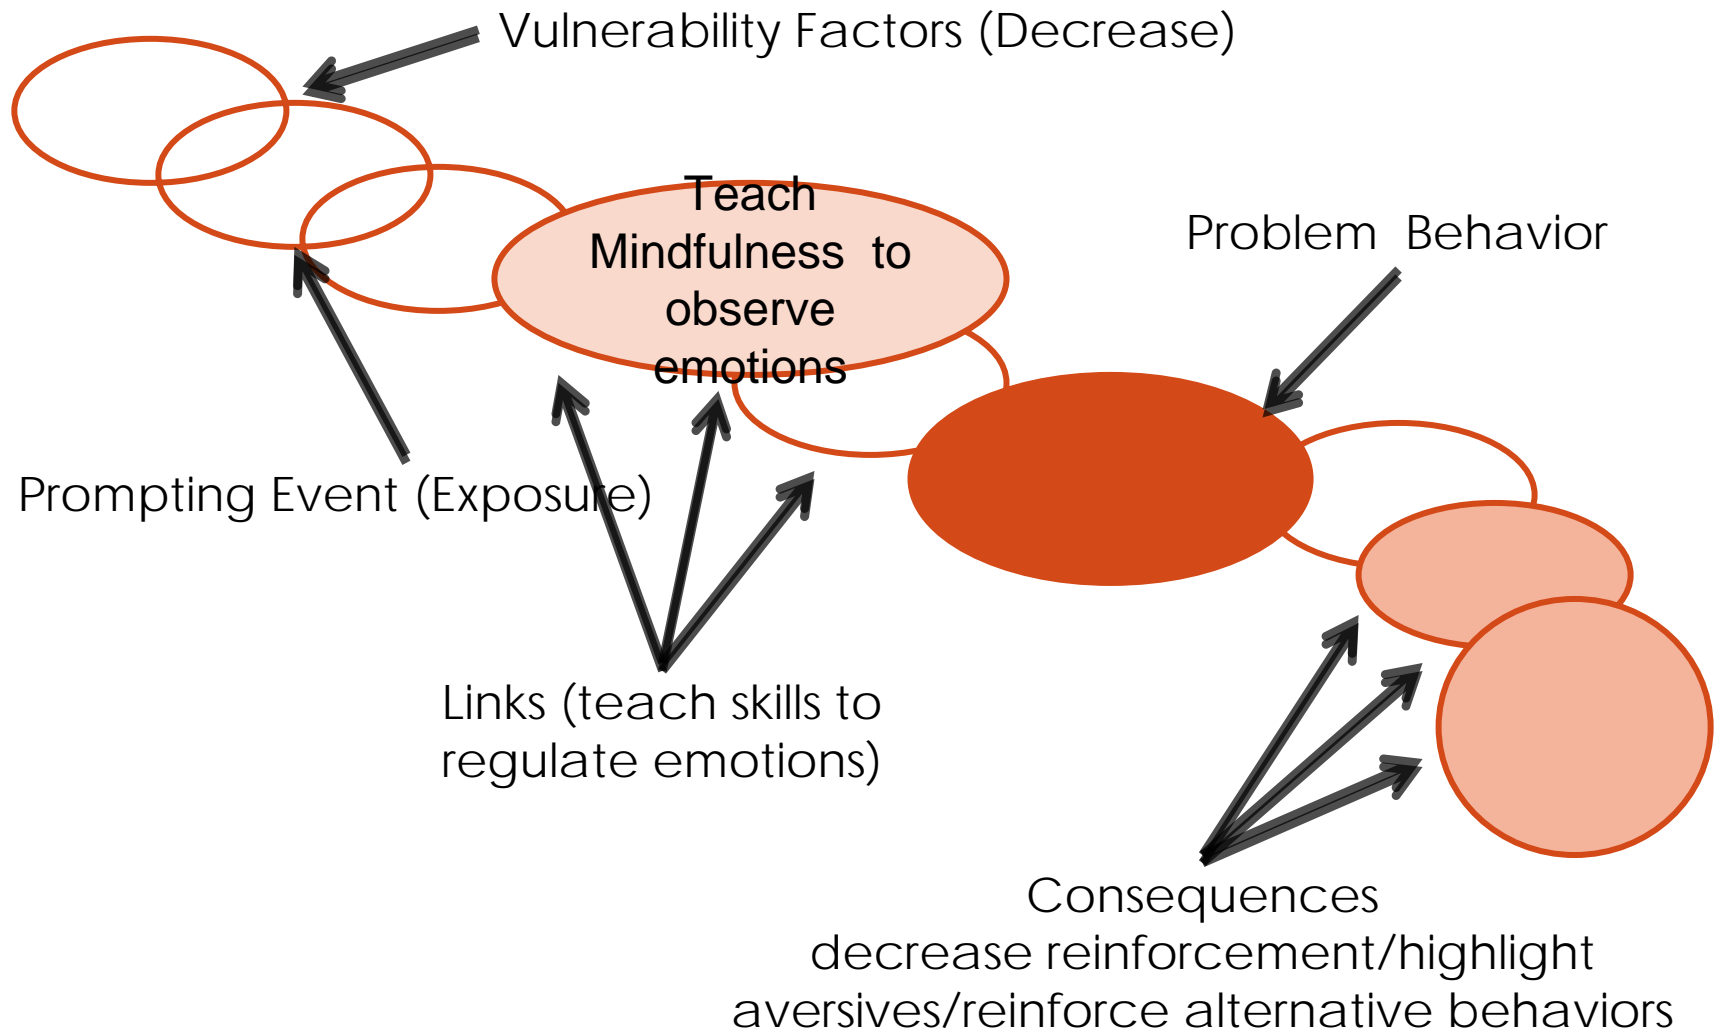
Vulnerability Factors (Decrease)

Teach Mindfulness to observe emotions

Problem Behavior

Prompting Event (Exposure)

Links (teach skills to regulate emotions)

Consequences
decrease reinforcement/highlight aversives/reinforce alternative behaviors